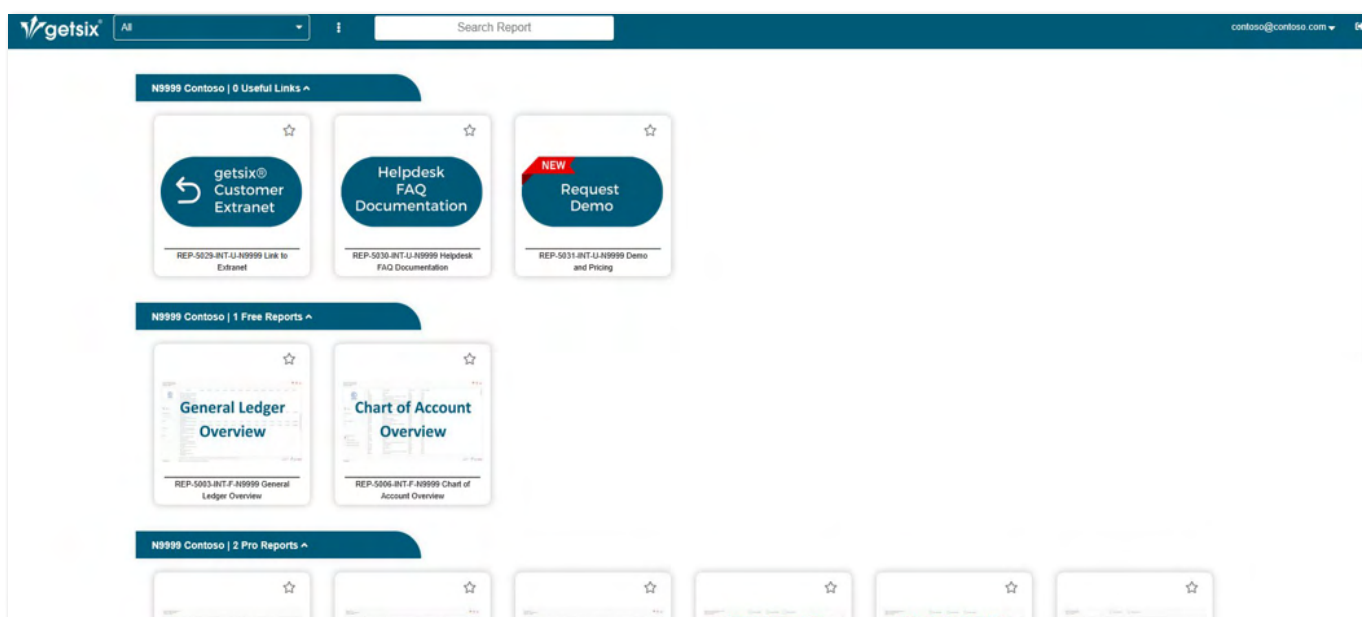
getsix®  All  Search Report  contoso@contoso.com

N9999 Contoso | 0 Useful Links

getsix® Customer Extranet
REP-5029-INT-U-N9999 Link to Extranet

Helpdesk FAQ Documentation
REP-5030-INT-U-N9999 Helpdesk FAQ Documentation

NEW
Request Demo
REP-5031-INT-U-N9999 Demo and Pricing

N9999 Contoso | 1 Free Reports

General Ledger Overview
REP-5003-INT-F-N9999 General Ledger Overview

Chart of Account Overview
REP-5006-INT-F-N9999 Chart of Account Overview

N9999 Contoso | 2 Pro Reports